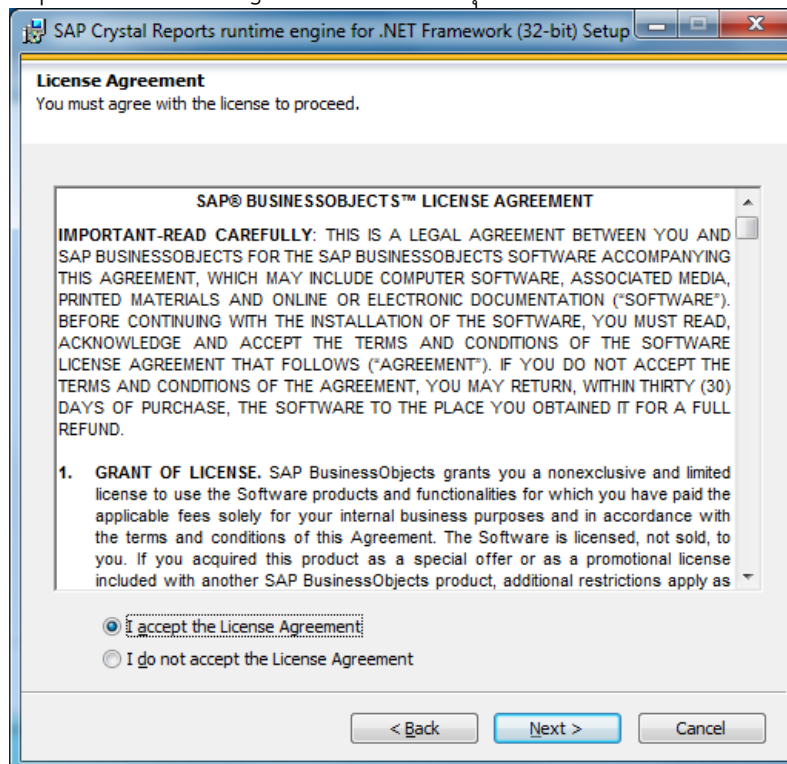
SAP Crystal Reports runtime engine for .NET Framework (32-bit) Setup

License Agreement
You must agree with the license to proceed.

SAP® BUSINESSOBJECTS™ LICENSE AGREEMENT

IMPORTANT-READ CAREFULLY: THIS IS A LEGAL AGREEMENT BETWEEN YOU AND SAP BUSINESSOBJECTS FOR THE SAP BUSINESSOBJECTS SOFTWARE ACCOMPANYING THIS AGREEMENT, WHICH MAY INCLUDE COMPUTER SOFTWARE, ASSOCIATED MEDIA, PRINTED MATERIALS AND ONLINE OR ELECTRONIC DOCUMENTATION ("SOFTWARE"). BEFORE CONTINUING WITH THE INSTALLATION OF THE SOFTWARE, YOU MUST READ, ACKNOWLEDGE AND ACCEPT THE TERMS AND CONDITIONS OF THE SOFTWARE LICENSE AGREEMENT THAT FOLLOWS ("AGREEMENT"). IF YOU DO NOT ACCEPT THE TERMS AND CONDITIONS OF THE AGREEMENT, YOU MAY RETURN, WITHIN THIRTY (30) DAYS OF PURCHASE, THE SOFTWARE TO THE PLACE YOU OBTAINED IT FOR A FULL REFUND.

1. GRANT OF LICENSE. SAP BusinessObjects grants you a nonexclusive and limited license to use the Software products and functionalities for which you have paid the applicable fees solely for your internal business purposes and in accordance with the terms and conditions of this Agreement. The Software is licensed, not sold, to you. If you acquired this product as a special offer or as a promotional license included with another SAP BusinessObjects product, additional restrictions apply as

I accept the License Agreement
I do not accept the License Agreement

< Back
Next >
Cancel